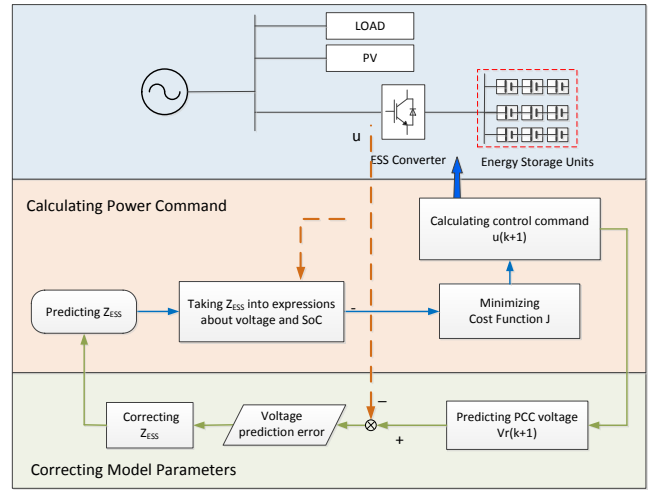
LOAD

PV

u

ESS Converter

Energy Storage Units

Calculating Power Command

Calculating control command u(k+1)

Predicting $Z_{ESS}$

Taking $Z_{ESS}$ into expressions about voltage and SoC

-

Minimizing Cost Function J

Correcting $Z_{ESS}$

Voltage prediction error

−

+

Predicting PCC voltage Vr(k+1)

Correcting Model Parameters